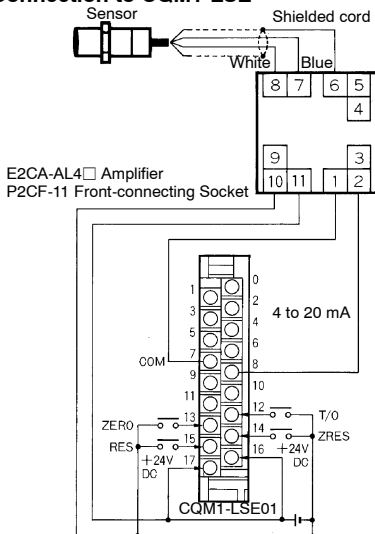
Connection to CQM1-LSE
Sensor
Shielded cord
White
Blue
8
7
6
5
4
9
3
10
11
1
2
E2CA-AL4□ Amplifier
P2CF-11 Front-connecting Socket
0
1
2
3
4
5
6
COM
7
8
4 to 20 mA
9
10
11
12
T/O
ZERO
13
14
ZRES
RES
15
16
+24V DC
17
+24V DC
CQM1-LSE01